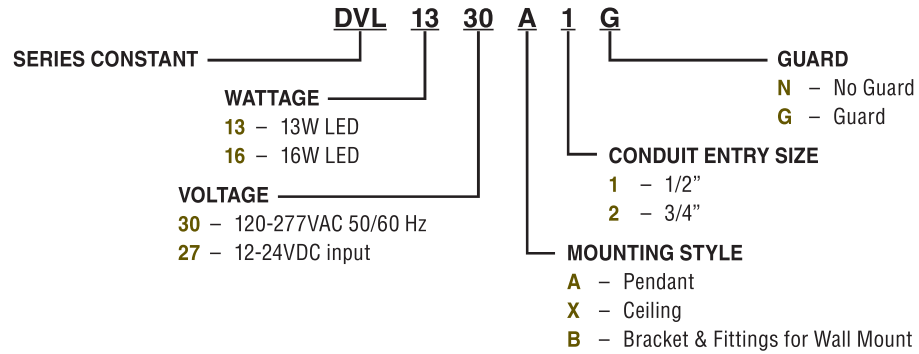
DVL 13 30 A 1 G

SERIES CONSTANT

WATTAGE
13 – 13W LED
16 – 16W LED

VOLTAGE
30 – 120-277VAC 50/60 Hz
27 – 12-24VDC input

GUARD
N – No Guard
G – Guard

CONDUIT ENTRY SIZE
1 – 1/2"
2 – 3/4"

MOUNTING STYLE
A – Pendant
X – Ceiling
B – Bracket & Fittings for Wall Mount